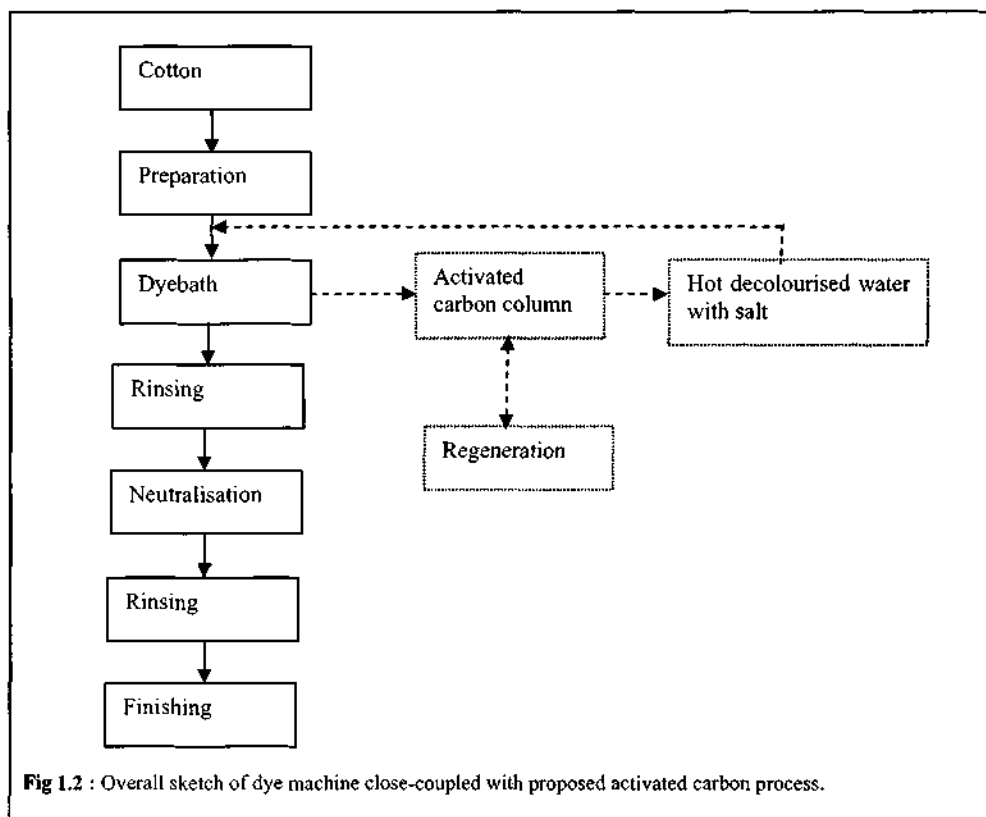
Cotton

Preparation

Dyebath

Activated carbon column

Hot decolourised water with salt

Rinsing

Regeneration

Neutralisation

Rinsing

Finishing

Fig 1.2 : Overall sketch of dye machine close-coupled with proposed activated carbon process.